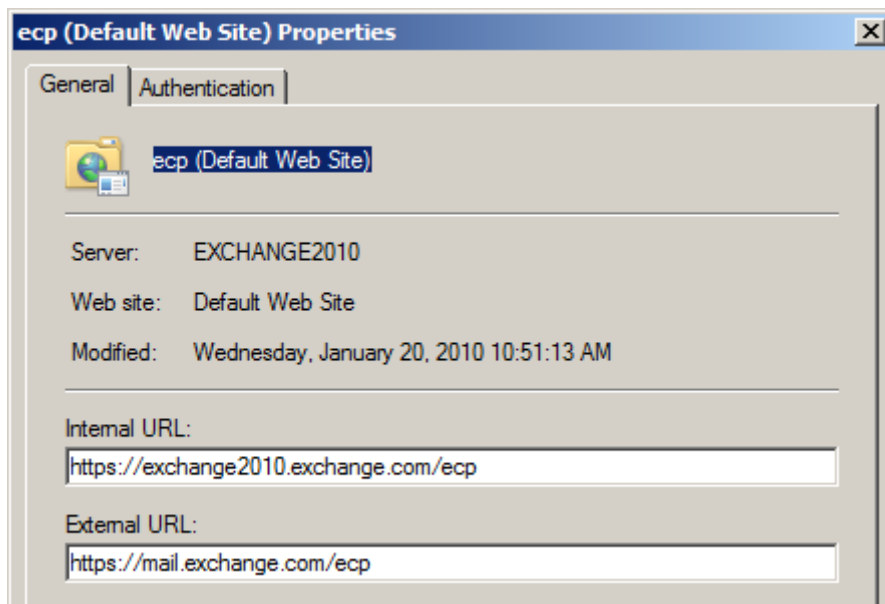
ecp (Default Web Site) Properties

General | Authentication

ecp (Default Web Site)

Server: EXCHANGE2010

Web site: Default Web Site

Modified: Wednesday, January 20, 2010 10:51:13 AM

Internal URL:
https://exchange2010.exchange.com/ecp

External URL:
https://mail.exchange.com/ecp